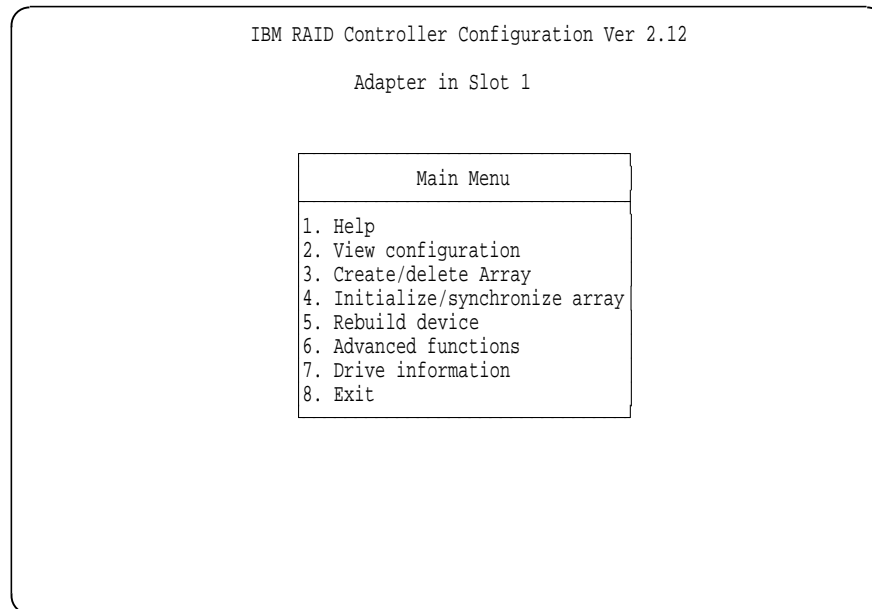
IBM RAID Controller Configuration Ver 2.12

Adapter in Slot 1

Main Menu

1. Help
2. View configuration
3. Create/delete Array
4. Initialize/synchronize array
5. Rebuild device
6. Advanced functions
7. Drive information
8. Exit